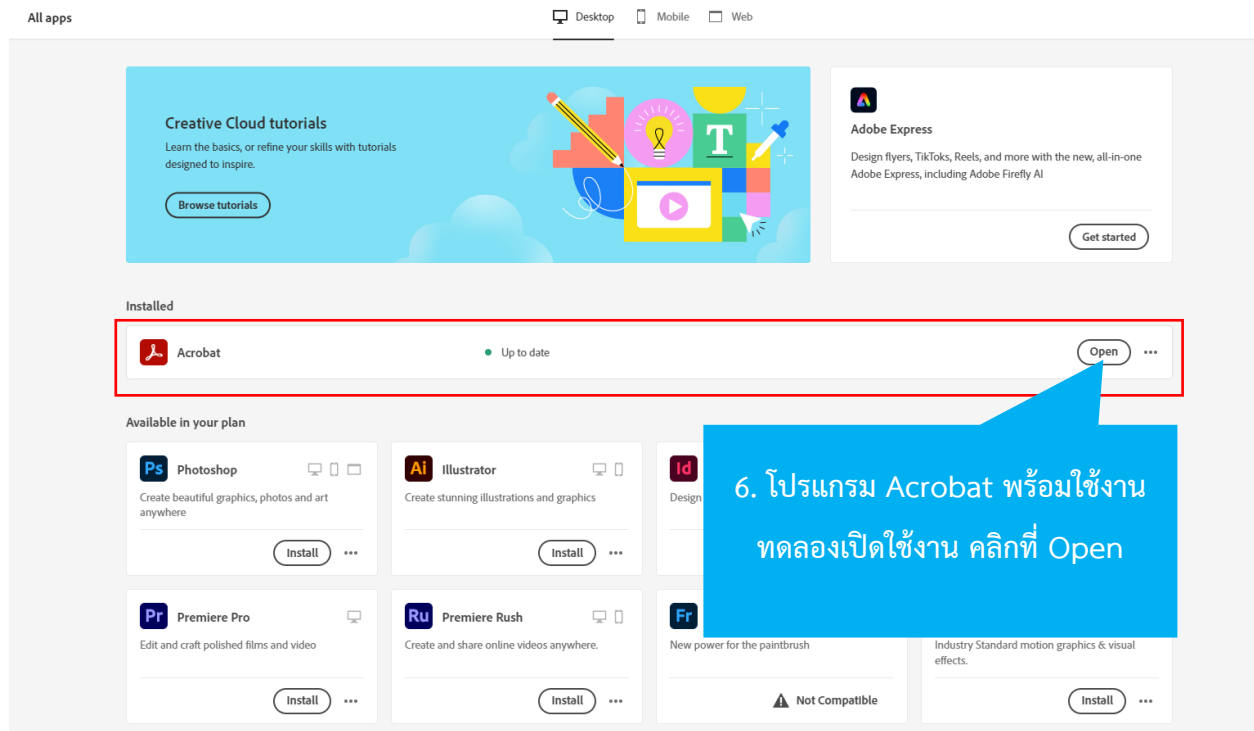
All apps

Desktop Mobile Web

Creative Cloud tutorials

Learn the basics, or refine your skills with tutorials designed to inspire.

Browse tutorials

T

Adobe Express

Design flyers, TikToks, Reels, and more with the new, all-in-one Adobe Express, including Adobe Firefly AI

Get started

Installed

Acrobat

Up to date

Open

Available in your plan

Ps Photoshop

Create beautiful graphics, photos and art anywhere

Install

Ai Illustrator

Create stunning illustrations and graphics

Install

Id

Design

6. โปรแกรม Acrobat พร้อมใช้งาน ทดลองเปิดใช้งาน คลิกที่ Open

Pr Premiere Pro

Edit and craft polished films and video

Install

Ru Premiere Rush

Create and share online videos anywhere.

Install

Fr

New power for the paintbrush

Not Compatible

Industry Standard motion graphics & visual effects.

Install